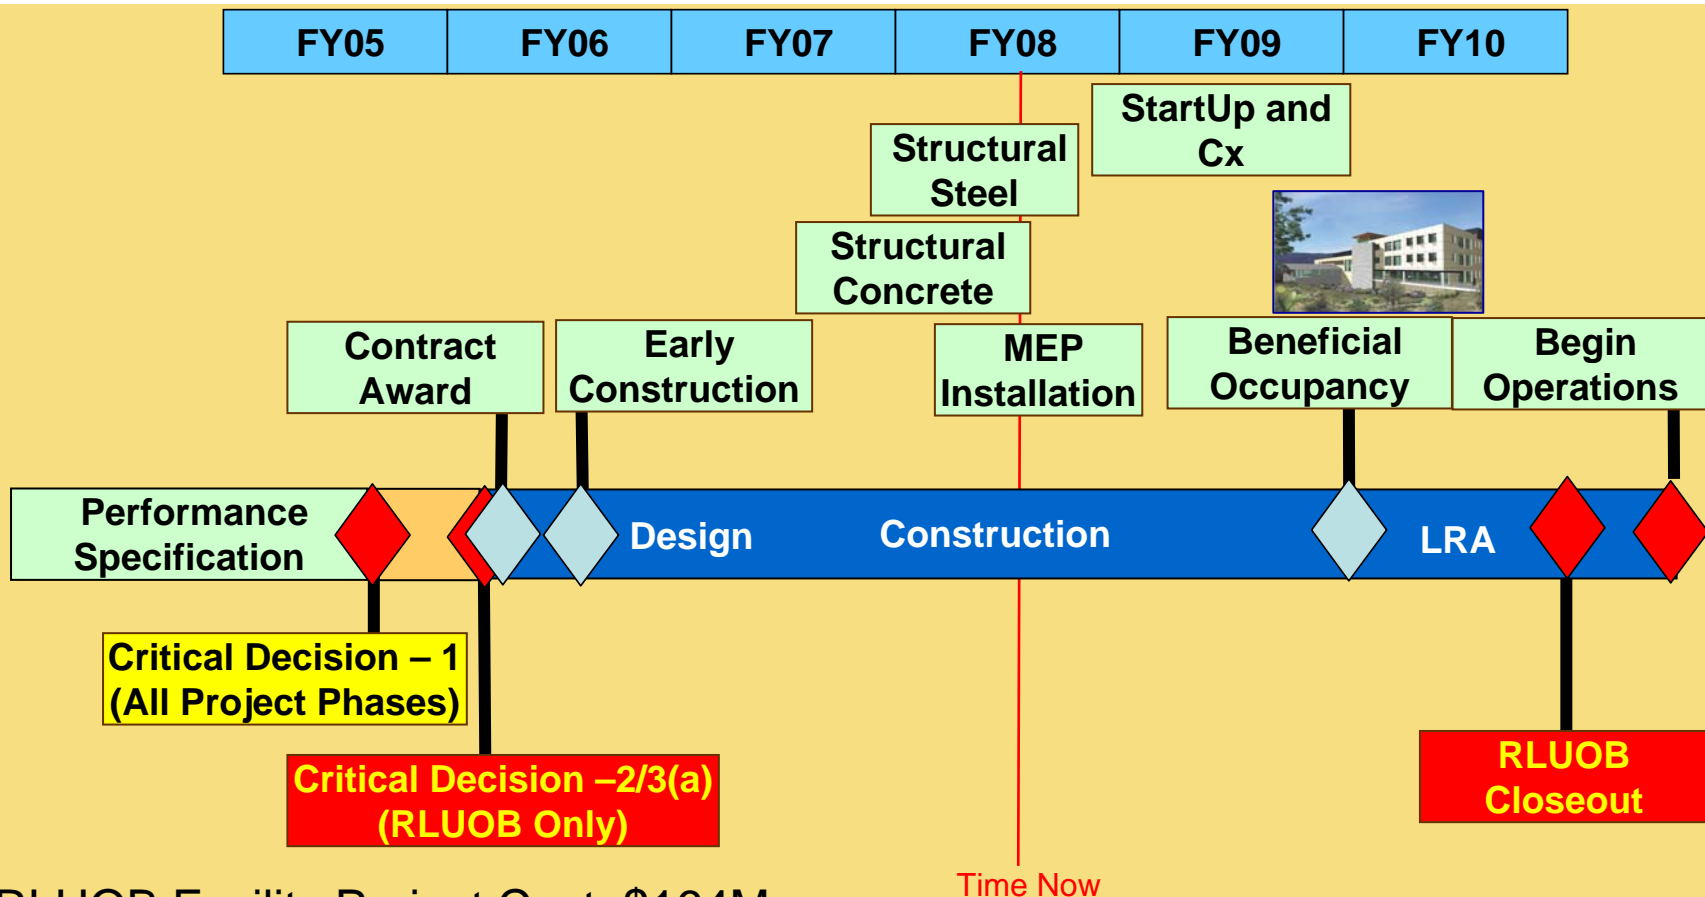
| FY05 | FY06 | FY07 | FY08 | FY09 | FY10 |
|---|---|---|---|---|---|

StartUp and Cx

Structural Steel

Structural Concrete

Contract Award

Early Construction

MEP Installation

Beneficial Occupancy

Begin Operations

Performance Specification

Design

Construction

LRA

Critical Decision – 1 (All Project Phases)

Critical Decision –2/3(a) (RLUOB Only)

RLUOB Closeout

Time Now

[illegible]